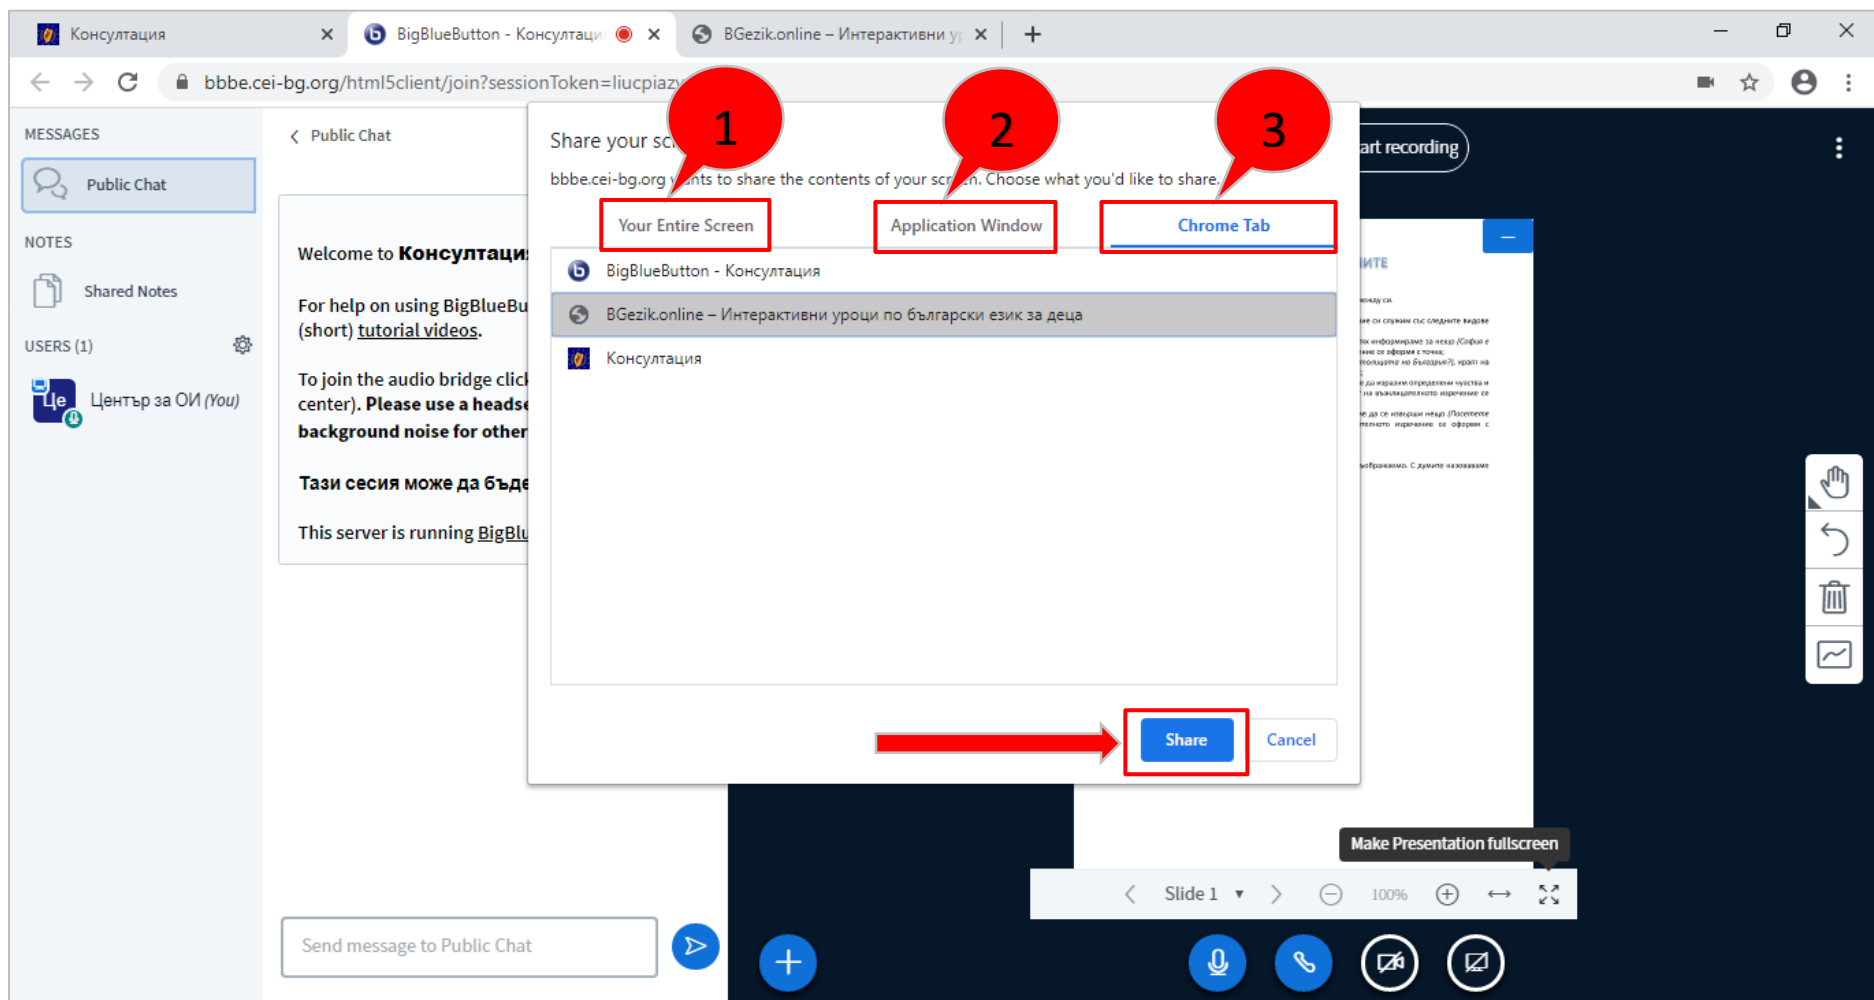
Консултация ×
BigBlueButton - Консултаци ×
BGezik.online – Интерактивни у ×
+

bbbe.cei-bg.org/html5client/join?sessionToken=liucpiaz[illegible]

MESSAGES
Public Chat
NOTES
Shared Notes
USERS (1)
Це
Център за ОИ (You)

Public Chat

Welcome to Консултаци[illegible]

For help on using BigBlueBu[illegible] (short) tutorial videos.

To join the audio bridge clic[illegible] center). Please use a heads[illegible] background noise for other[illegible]

Тази сесия може да бъде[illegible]

This server is running BigBlu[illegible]

Send message to Public Chat

Share your sc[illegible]
bbbe.cei-bg.org w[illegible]nts to share the contents of your scr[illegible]n. Choose what you'd like to share.

1
2
3

Your Entire Screen
Application Window
Chrome Tab

BigBlueButton - Консултация
BGezik.online – Интерактивни уроци по български език за деца
Консултация

Share
Cancel

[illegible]art recording

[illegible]ИТЕ

Make Presentation fullscreen
Slide 1
100%